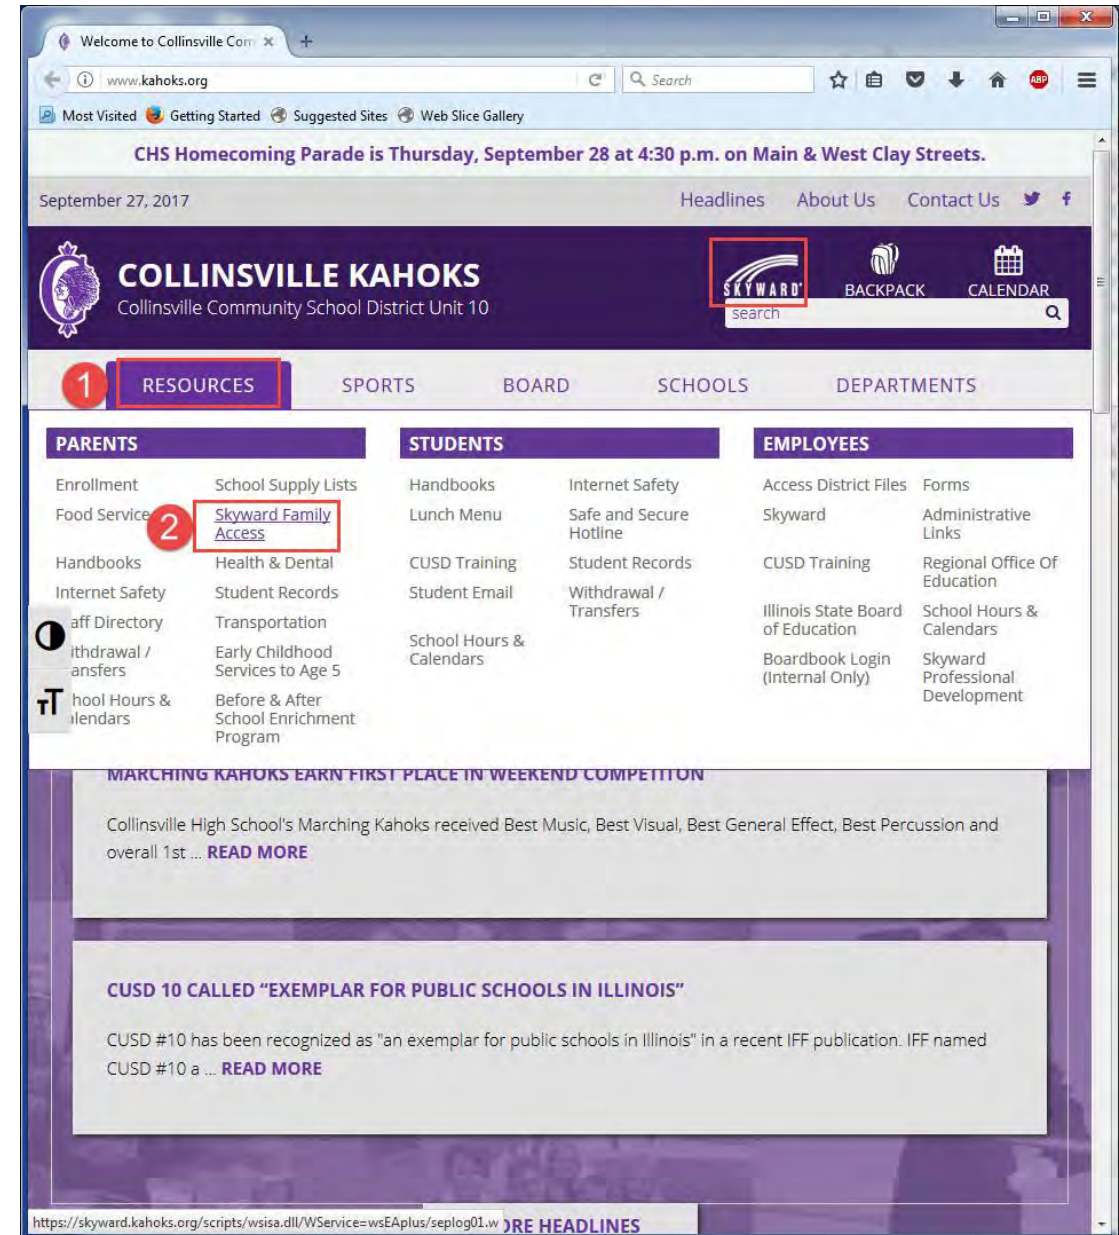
Welcome to Collinsville Com ×
www.kahoks.org
Search
Most Visited Getting Started Suggested Sites Web Slice Gallery

CHS Homecoming Parade is Thursday, September 28 at 4:30 p.m. on Main & West Clay Streets.

September 27, 2017
Headlines About Us Contact Us

COLLINSVILLE KAHOKS
Collinsville Community School District Unit 10

SKYWARD
BACKPACK
CALENDAR
search

1
RESOURCES
SPORTS
BOARD
SCHOOLS
DEPARTMENTS

PARENTS
Enrollment
Food Service
Handbooks
Internet Safety
aff Directory
ithdrawal / ansfers
hool Hours & ılendars
School Supply Lists
2
Skyward Family Access
Health & Dental
Student Records
Transportation
Early Childhood Services to Age 5
Before & After School Enrichment Program

STUDENTS
Handbooks
Lunch Menu
CUSD Training
Student Email
School Hours & Calendars
Internet Safety
Safe and Secure Hotline
Student Records
Withdrawal / Transfers

EMPLOYEES
Access District Files
Skyward
CUSD Training
Illinois State Board of Education
Boardbook Login (Internal Only)
Forms
Administrative Links
Regional Office Of Education
School Hours & Calendars
Skyward Professional Development

MARCHING KAHOKS EARN FIRST PLACE IN WEEKEND COMPETITON
Collinsville High School's Marching Kahoks received Best Music, Best Visual, Best General Effect, Best Percussion and overall 1st ... READ MORE

CUSD 10 CALLED "EXEMPLAR FOR PUBLIC SCHOOLS IN ILLINOIS"
CUSD #10 has been recognized as "an exemplar for public schools in Illinois" in a recent IFF publication. IFF named CUSD #10 a ... READ MORE

https://skyward.kahoks.org/scripts/wsisa.dll/WService=wsEAplus/seplog01.w
ORE HEADLINES